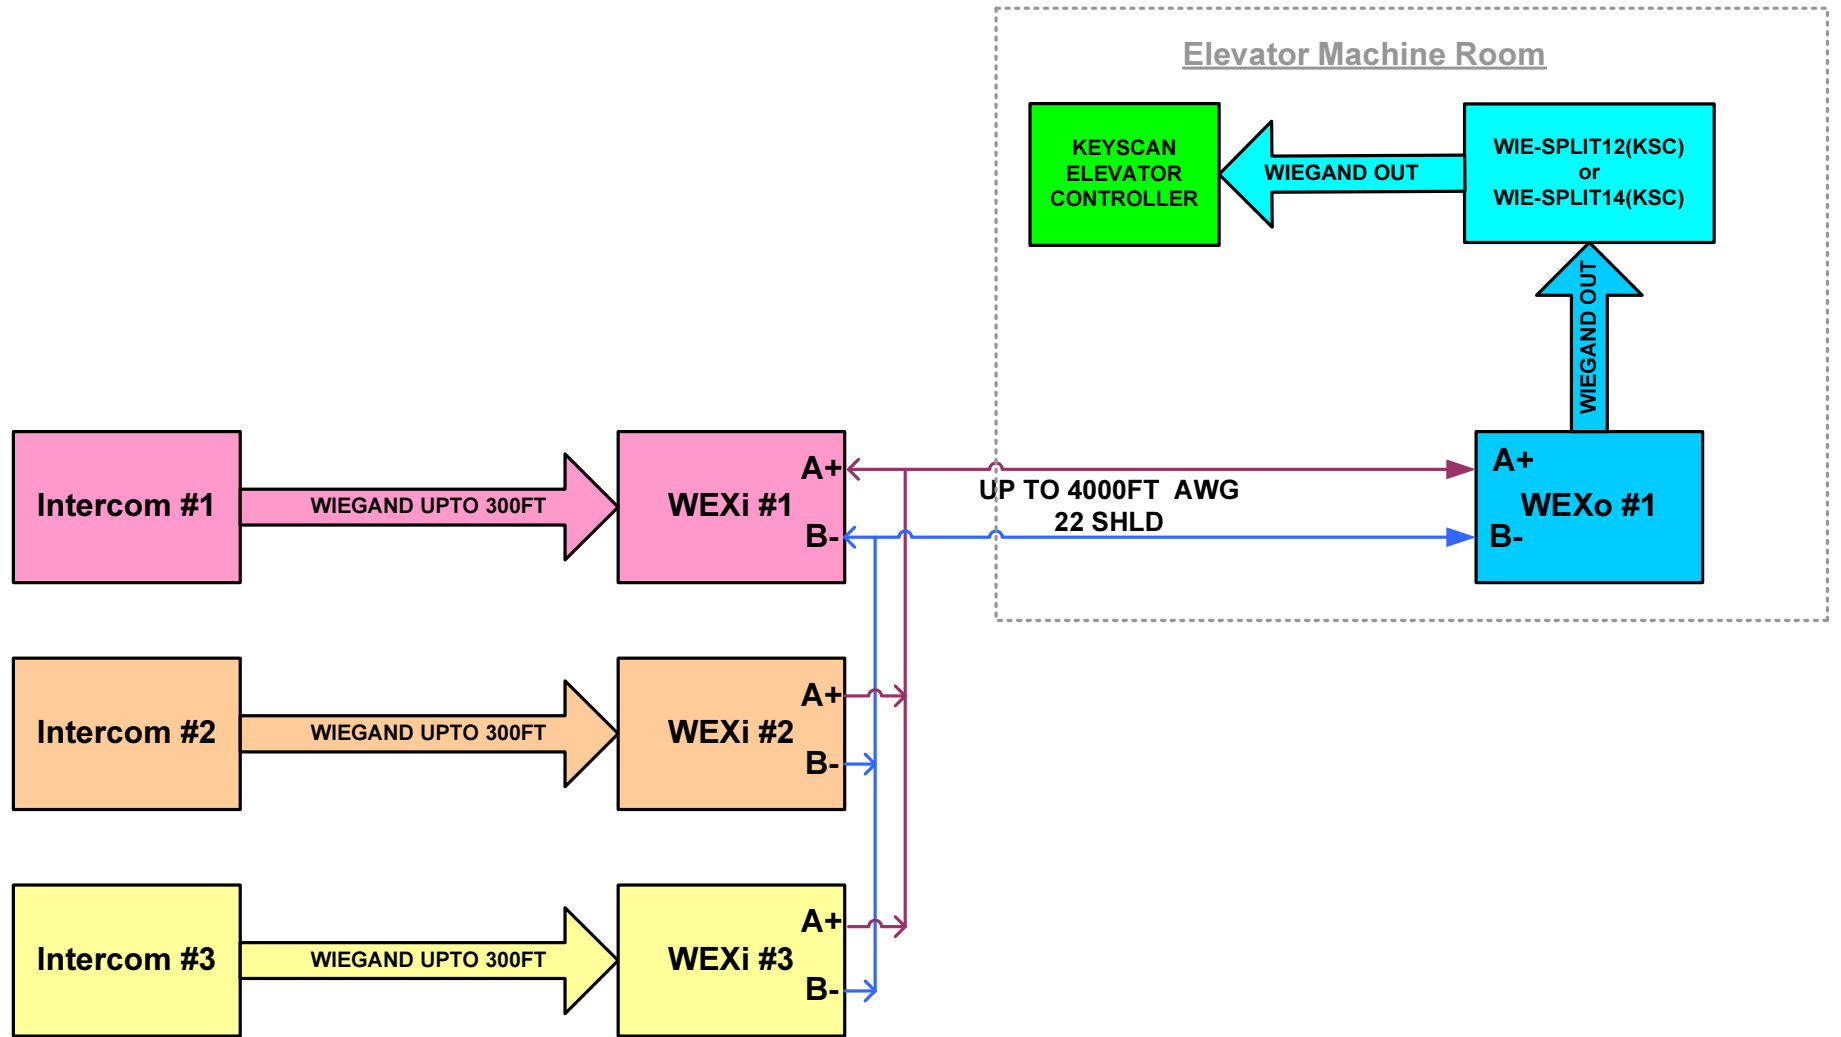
Elevator Machine Room

KEYSCAN ELEVATOR CONTROLLER

WIEGAND OUT

WIE-SPLIT12(KSC) or WIE-SPLIT14(KSC)

WIEGAND OUT

Intercom #1

WIEGAND UPTO 300FT

WEXi #1

A+

B-

UP TO 4000FT AWG 22 SHLD

A+

WEXo #1

B-

Intercom #2

WIEGAND UPTO 300FT

WEXi #2

A+

B-

Intercom #3

WIEGAND UPTO 300FT

WEXi #3

A+

B-